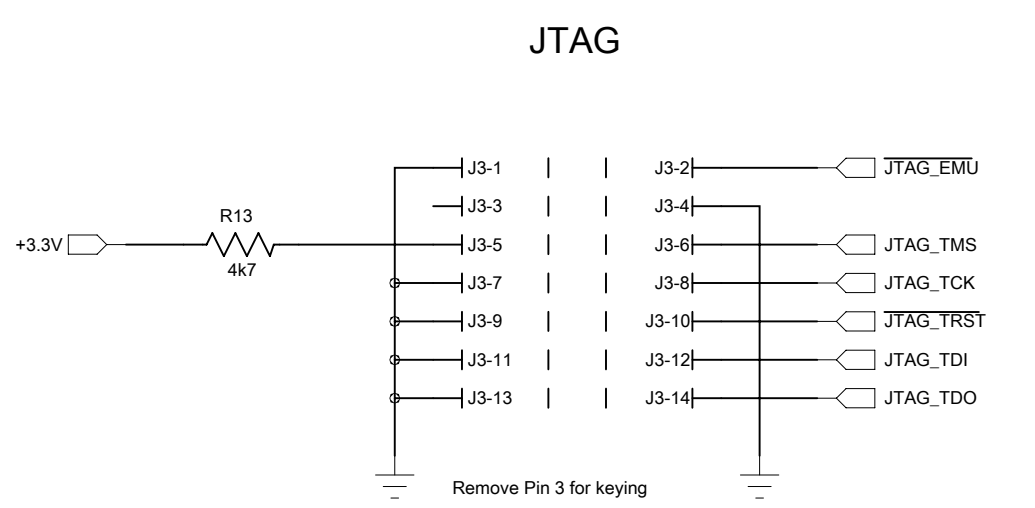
JTAG

J3-1
J3-2
$\overline{\text{JTAG\_EMU}}$
J3-3
J3-4
R13
+3.3V
J3-5
J3-6
JTAG_TMS
4k7
J3-7
J3-8
JTAG_TCK
J3-9
J3-10
$\overline{\text{JTAG\_TRST}}$
J3-11
J3-12
JTAG_TDI
J3-13
J3-14
JTAG_TDO

Remove Pin 3 for keying